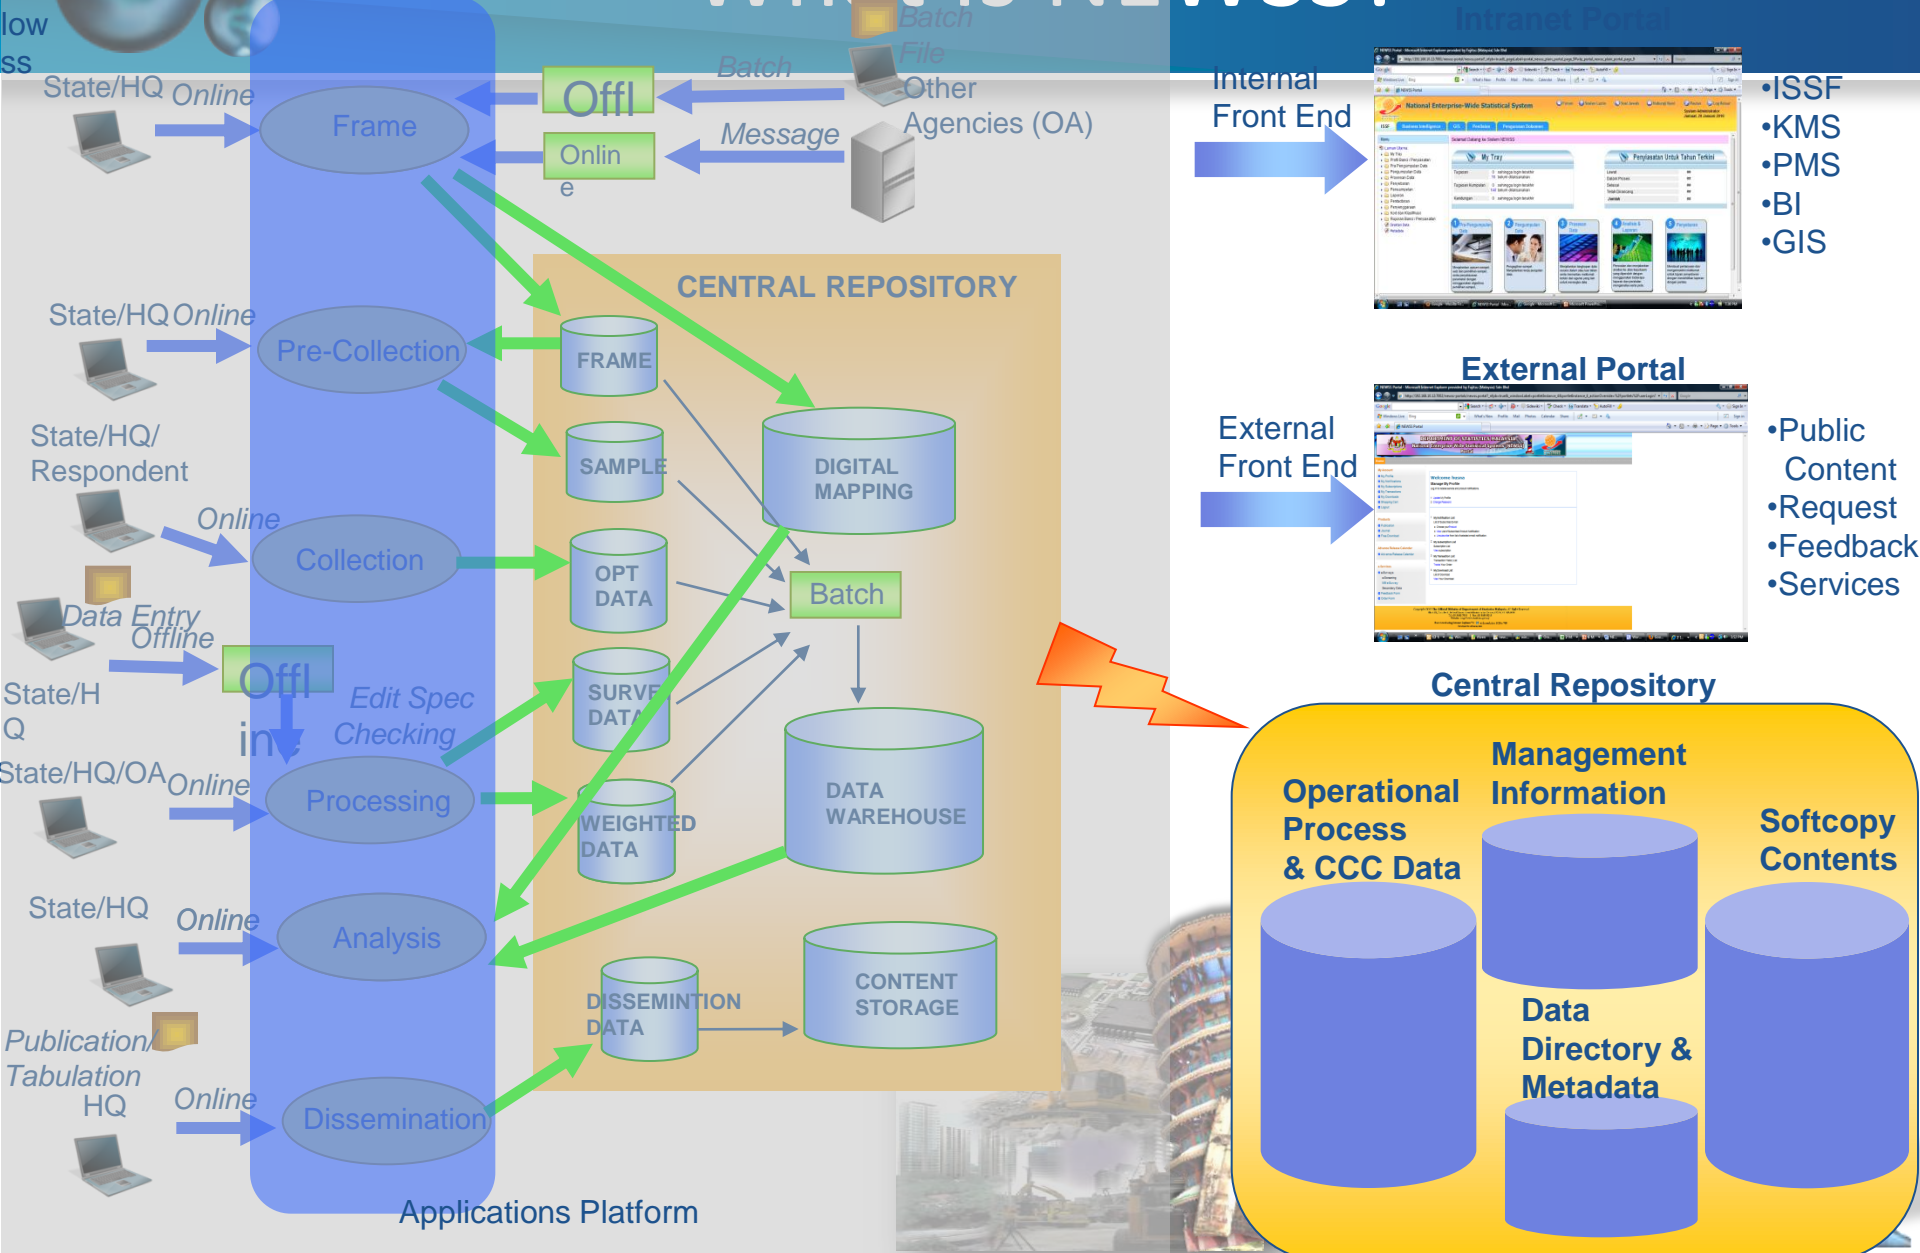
low
ss

State/HQ Online
Frame
Offl
Onlin
e
Batch
Message
Batch
File
Other
Agencies (OA)
Intranet Portal

State/HQ Online
Pre-Collection
CENTRAL REPOSITORY
FRAME
SAMPLE
DIGITAL MAPPING

State/HQ/
Respondent
Online
Collection
OPT DATA
Batch

Data Entry
Offline
Offl
ine
State/H
Q
Edit Spec
Checking
SURVE DATA

State/HQ/OA Online
Processing
WEIGHTED DATA
DATA WAREHOUSE

State/HQ Online
Analysis

Publication/
Tabulation
HQ
Online
Dissemination
DISSEMINTION DATA
CONTENT STORAGE

Applications Platform

Internal
Front End
•ISSF
•KMS
•PMS
•BI
•GIS

External Portal
External
Front End
•Public
Content
•Request
•Feedback
•Services

Central Repository
Operational
Process
& CCC Data
Management
Information
Softcopy
Contents
Data
Directory &
Metadata